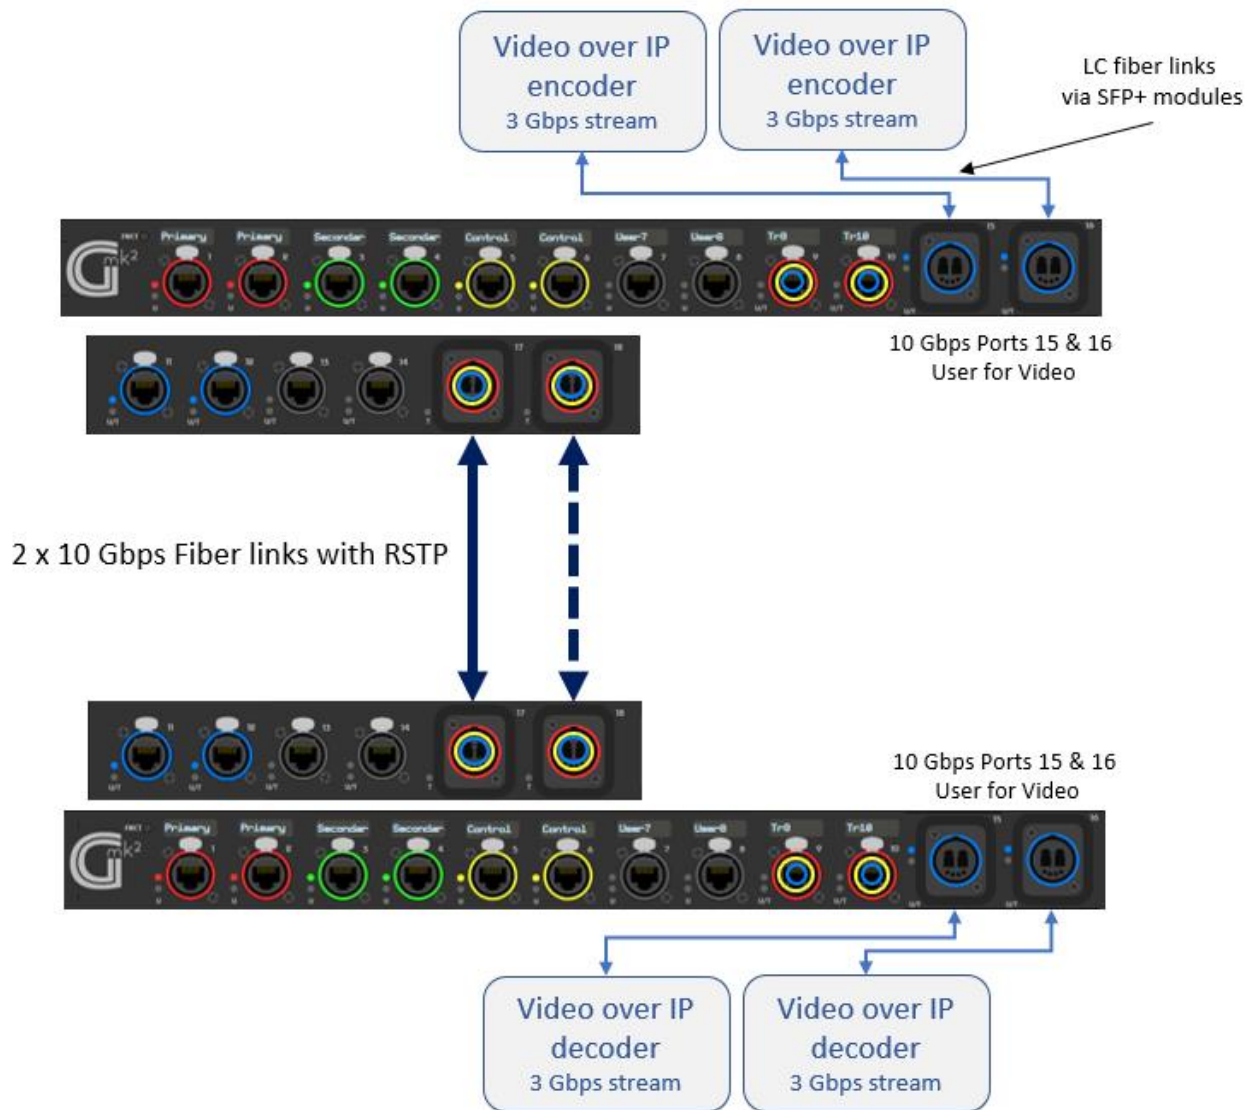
Video over IP encoder
3 Gbps stream

Video over IP encoder
3 Gbps stream

LC fiber links via SFP+ modules

Primary Primary Secondar Secondar Control Control User7 User8 Tr9 Tr10

10 Gbps Ports 15 & 16 User for Video

2 x 10 Gbps Fiber links with RSTP

10 Gbps Ports 15 & 16 User for Video

Primary Primary Secondar Secondar Control Control User7 User8 Tr9 Tr10

Video over IP decoder
3 Gbps stream

Video over IP decoder
3 Gbps stream